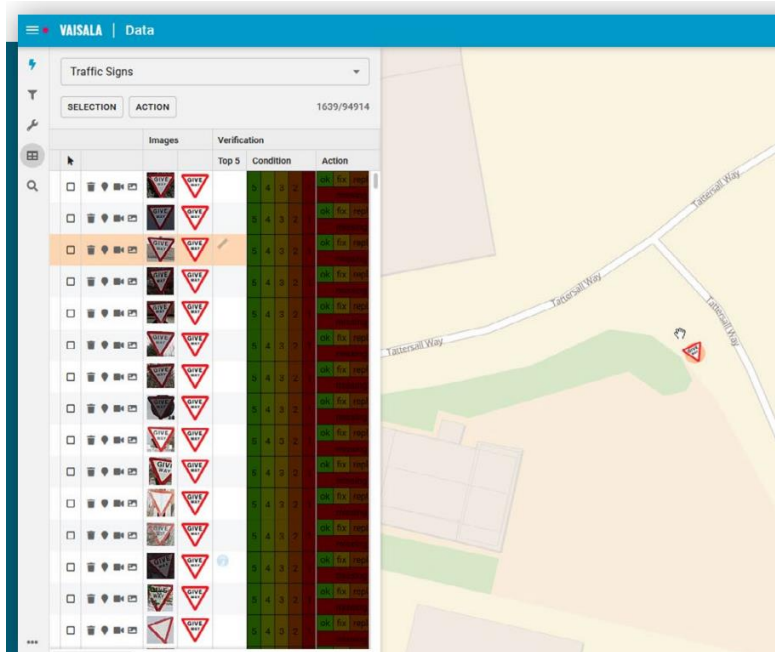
VAISALA | Data

Traffic Signs

SELECTION ACTION 1639/94914

| | Images | | Verification | | |
|---|---|---|---|---|---|
| | | | Top 5 | Condition | Action |
| | GIVE WAY | GIVE WAY | | 5 4 3 2 | ok fix repl |
| | GIVE WAY | GIVE WAY | | 5 4 3 2 | ok fix repl |
| | GIVE WAY | GIVE WAY | | 5 4 3 2 | ok fix repl |
| | GIVE WAY | GIVE WAY | | 5 4 3 2 | ok fix repl |
| | GIVE WAY | GIVE WAY | | 5 4 3 2 | ok fix repl |
| | GIVE WAY | GIVE WAY | | 5 4 3 2 | ok fix repl |
| | GIVE WAY | GIVE WAY | | 5 4 3 2 | ok fix repl |
| | GIVE WAY | GIVE WAY | | 5 4 3 2 | ok fix repl |
| | GIVE WAY | GIVE WAY | | 5 4 3 2 | ok fix repl |
| | GIVE WAY | GIVE WAY | | 5 4 3 2 | ok fix repl |
| | | GIVE WAY | | 5 4 3 2 | ok fix repl |
| | | GIVE WAY | | 5 4 3 2 | ok fix repl |
| | | GIVE WAY | ? | 5 4 3 2 | ok fix repl |
| | | GIVE WAY | | 5 4 3 2 | ok fix repl |
| | | GIVE WAY | | 5 4 3 2 | ok fix repl |

Tattersall Way
Tattersall Way
Tattersall Way
Tattersall Way